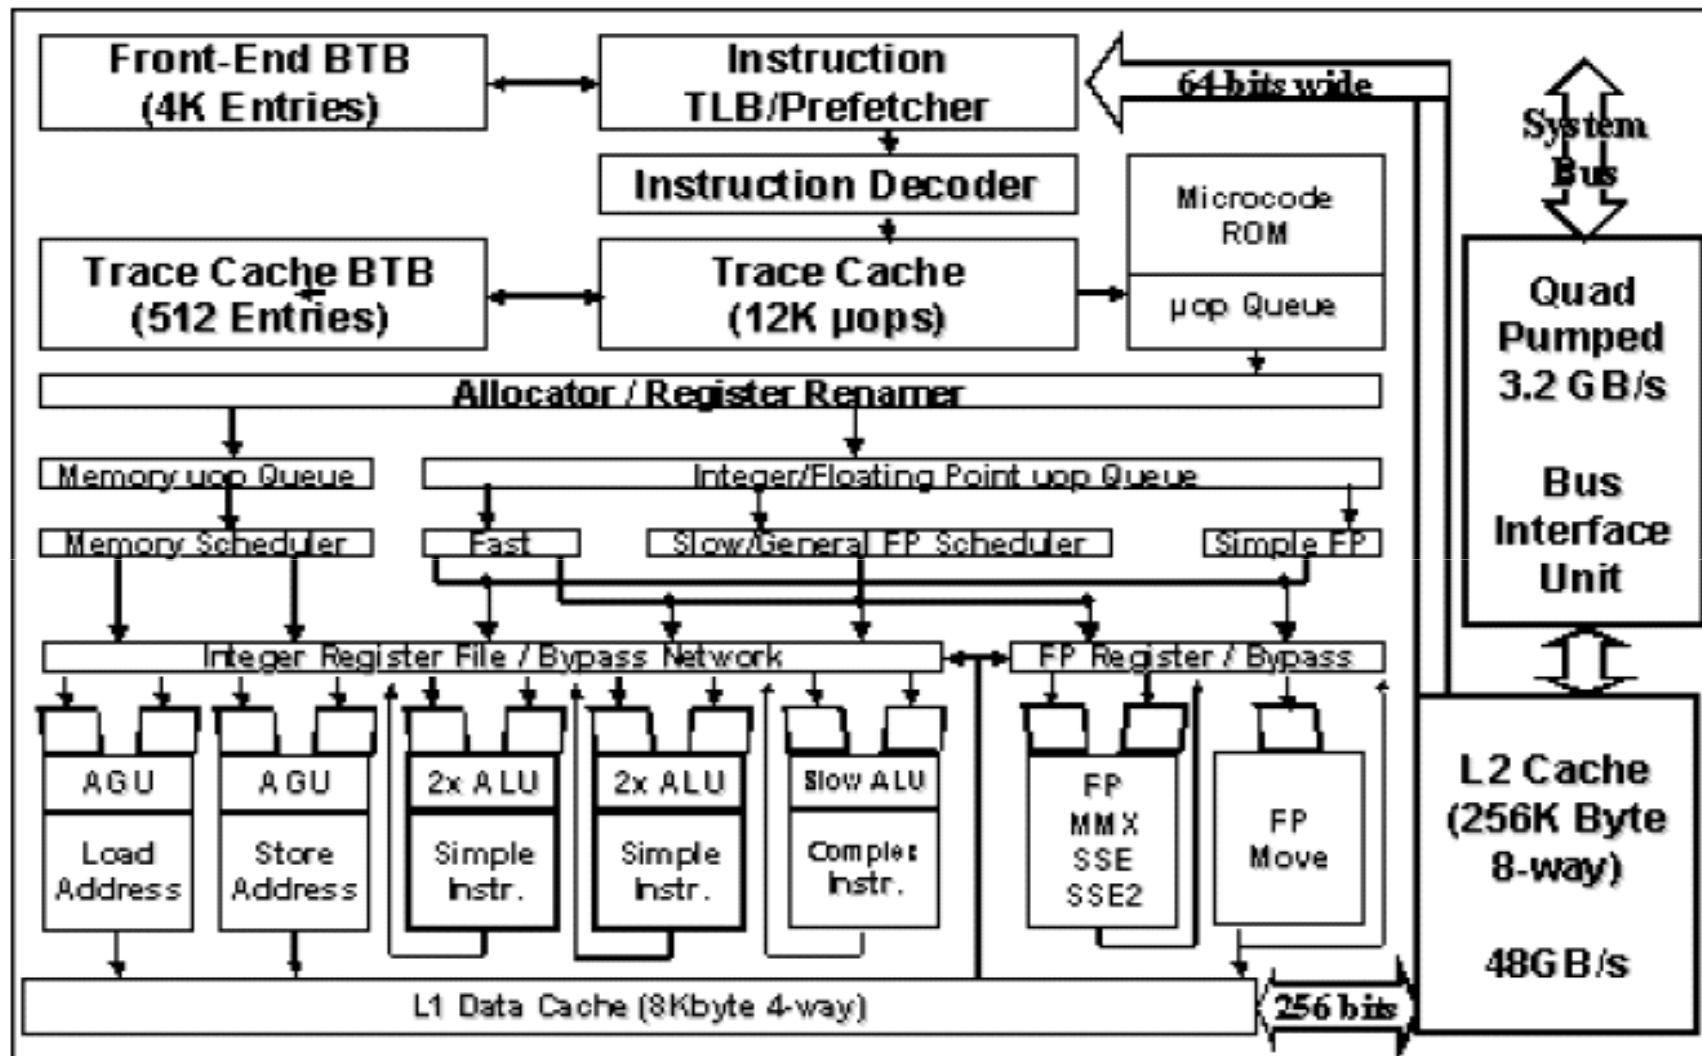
Front-End BTB (4K Entries)

Instruction TLB/Prefetcher

64-bits wide

System Bus

Instruction Decoder

Microcode ROM

Trace Cache BTB (512 Entries)

Trace Cache (12K µops)

µop Queue

Quad Pumped 3.2 GB/s

Bus Interface Unit

Allocator / Register Renamer

Memory uop Queue

Integer/Floating Point uop Queue

Memory Scheduler

Fast

Slow/General FP Scheduler

Simple FP

Integer Register File / Bypass Network

FP Register / Bypass

AGU

Load Address

AGU

Store Address

2x ALU

Simple Instr.

2x ALU

Simple Instr.

Slow ALU

Complex Instr.

FP MMX SSE SSE2

FP Move

L2 Cache (256K Byte 8-way)

48GB/s

L1 Data Cache (8Kbyte 4-way)

256 bits